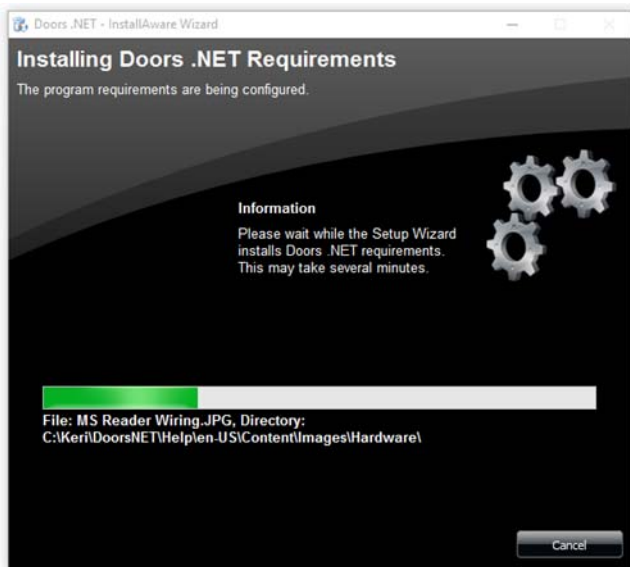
Doors .NET - InstallAware Wizard

Installing Doors .NET Requirements

The program requirements are being configured.

Information

Please wait while the Setup Wizard installs Doors .NET requirements. This may take several minutes.

File: MS Reader Wiring.JPG, Directory: C:\Keri\DoorsNET\Help\en-US\Content\Images\Hardware\

Cancel